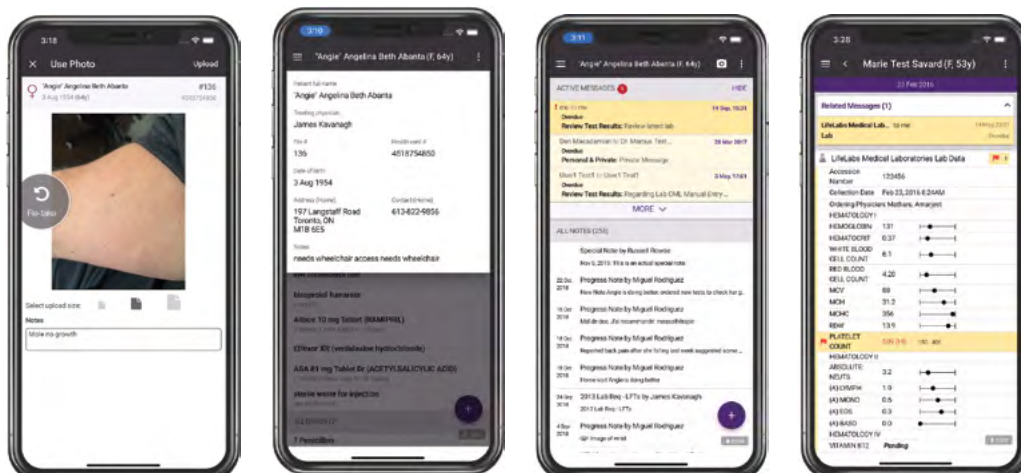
3:18

Use Photo

Upload

'Angie' Angelina Beth Abanta

#136

3 Aug 1954 (64y)

4518754850

Re-take

Select upload size:

Notes

Mole re-growth

3:10

'Angie' Angelina Beth Abanta (F, 64y)

Patient full name

'Angie' Angelina Beth Abanta

Treating physician

James Kavanagh

File #

136

Health card #

4518754850

Date of birth

3 Aug 1954

Address (Home)

197 Langstaff Road Toronto, ON M1B 6E5

Contact (Home)

613-822-9856

Notes

needs wheelchair access needs wheelchair

bisoprolol fumarate

Altace 10 mg Tablet (RAMIPRIL)

Effexor XR (venlafaxine hydrochloride)

ASA 81 mg Tablet EC (ACETYLSALICYLIC ACID)

sterile water for injection

7 Penicillins

3:11

'Angie' Angelina Beth Abanta (F, 64y)

ACTIVE MESSAGES

HIDE

19 Sep, 10:21

Overdue

Review Test Results: Review latest lab

Dan Macadamian to Dr. Marcus Test...

20 Mar 2017

Overdue

Personal & Private: Private Message

User1 Test1 to User1 Test1

3 May, 17:01

Overdue

Review Test Results: Regarding Lab OML Manual Entry...

MORE

ALL NOTES (250)

Special Note by Russell Rowse

Progress Note by Miguel Rodriguez

Progress Note by Miguel Rodriguez

Progress Note by Miguel Rodriguez

Progress Note by Miguel Rodriguez

Home visit Angie is doing better

2013 Lab Req - LFTs by James Kavanagh

2013 Lab Req - LFTs

Progress Note by Miguel Rodriguez

Image of wrist

3:28

Marie Test Savard (F, 53y)

23 Feb 2016

Related Messages (1)

LifeLabs Medical Lab... to me

Lab

Overdue

LifeLabs Medical Laboratories Lab Data

| | | |
|---|---|---|
| Accession Number | 123456 | |
| Collection Date | Feb 23, 2016 6:24AM | |
| Ordering Physicians | Mathers, Amarjeet | |
| HEMATOLOGY I | | |
| HEMOGLOBIN | 131 | |
| HEMATOCRIT | 0.37 | |
| WHITE BLOOD CELL COUNT | 6.1 | |
| RED BLOOD CELL COUNT | 4.20 | |
| MCV | 88 | |
| MCH | 31.2 | |
| MCHC | 356 | |
| RDW | 13.9 | |
| PLATELET COUNT | 535 (H) | 150 - 400 |
| HEMATOLOGY II | | |
| ABSOLUTE NEUTS | 3.2 | |
| (#) LYMPH | 1.9 | |
| (#) MONO | 0.5 | |
| (#) EOS | 0.3 | |
| (#) BASO | 0.0 | |
| HEMATOLOGY IV | | |
| VITAMIN B12 | Pending | |